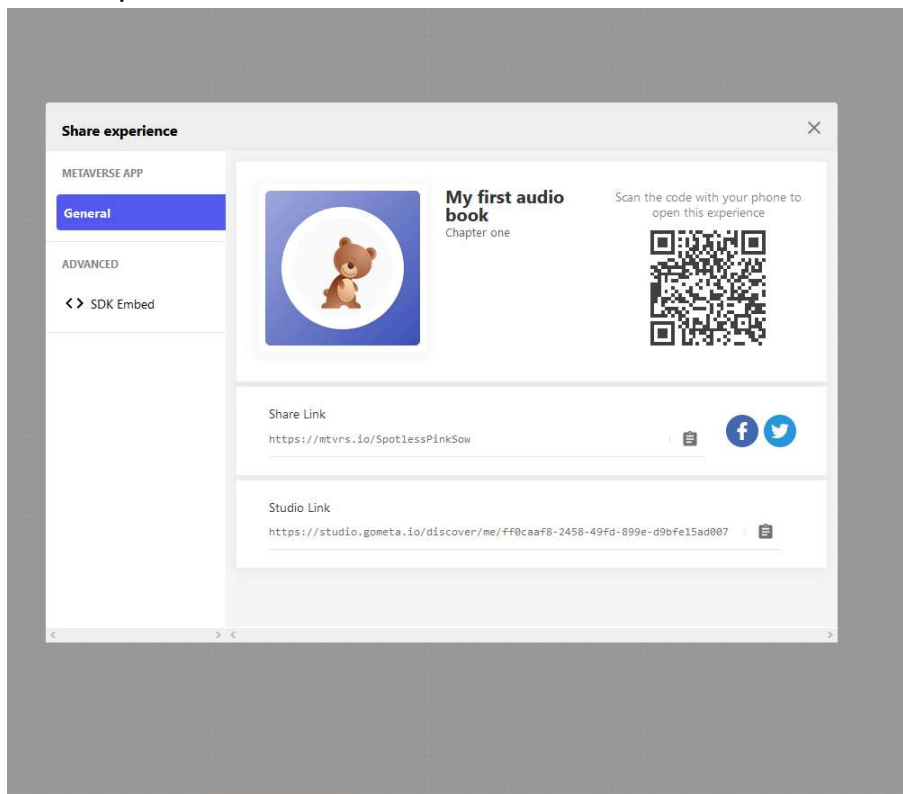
Share experience

×

METAVERSE APP

General

ADVANCED

<> SDK Embed

My first audio book
Chapter one

Scan the code with your phone to open this experience

Share Link
https://mtvrs.io/SpotlessPinkSow

Studio Link
https://studio.gometa.io/discover/me/ff0caaf8-2458-49fd-899e-d9bfe15ad007